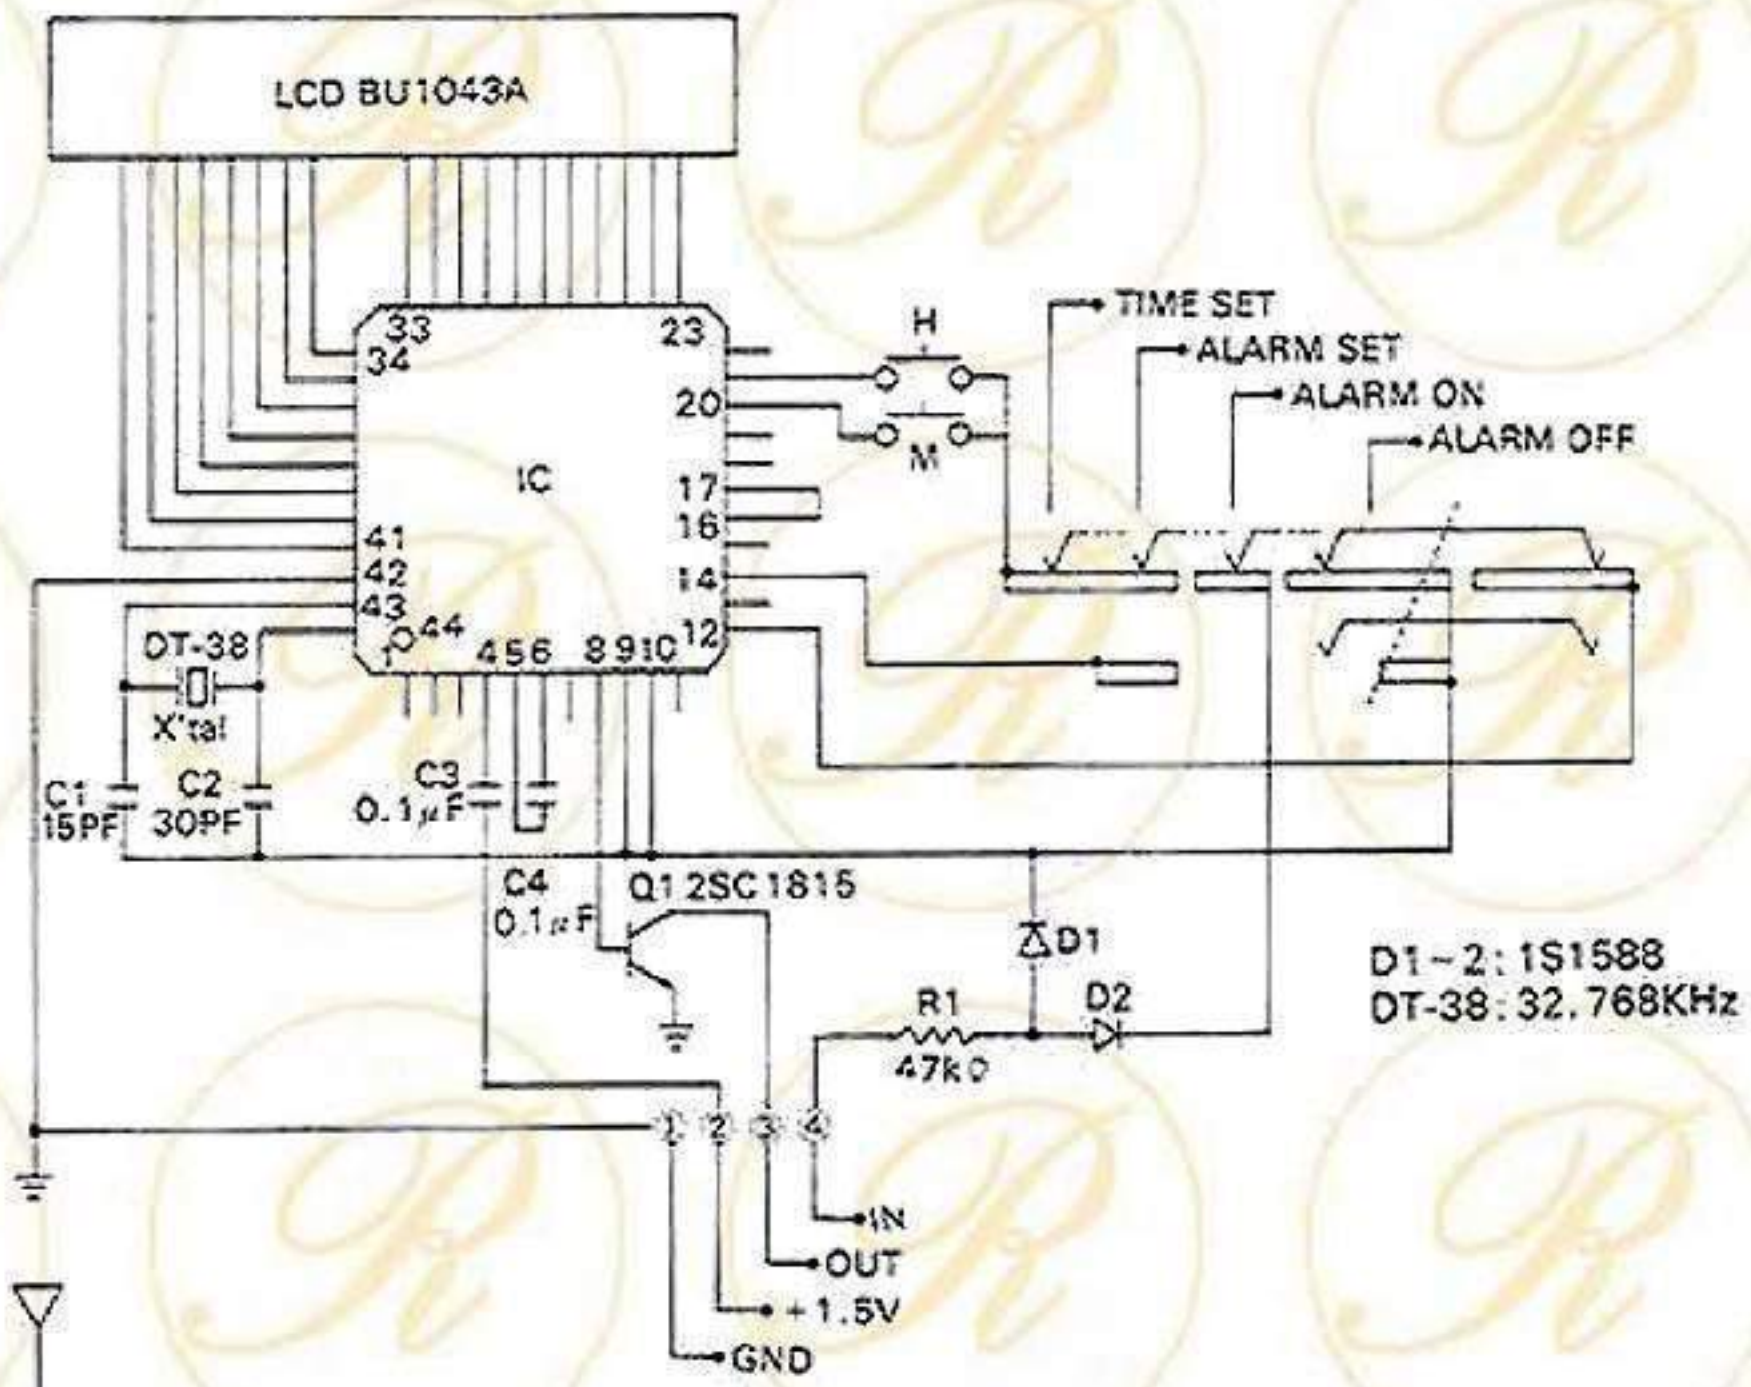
LCD BU1043A

33
34
41
42
43
1
44
456
8910
12
14
16
17
20
23
IC

H
M

TIME SET
ALARM SET
ALARM ON
ALARM OFF

DT-38
X'tal
C1
15PF
C2
30PF
C3
0.1$\mu$F
C4
0.1$\mu$F
Q1 2SC1815
D1
D2
R1
47k$\Omega$

D1~2: 1S1588
DT-38: 32.768KHz

1 2 3 4
IN
OUT
+1.5V
GND